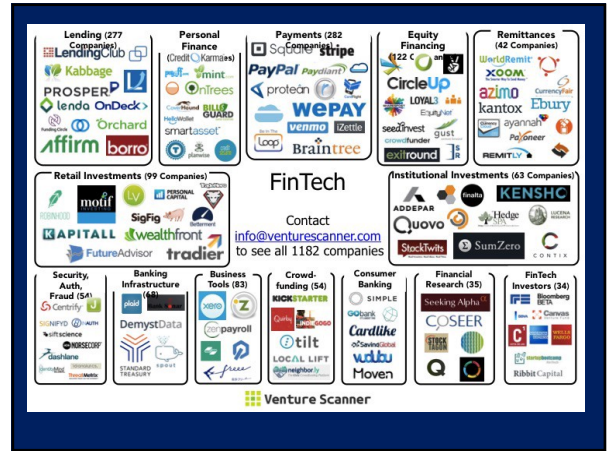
Lending (277 Companies)
LendingClub
Kabbage
PROSPER
lenda
OnDeck
Funding Circle
Orchard
Affirm
borro

Personal Finance
Credit Karma
mint
OnTrees
CoinMate
BillGuard
HelloWallet
smartasset
plaid
planwise

Payments (282 Companies)
Square
Stripe
PayPal
Paydiant
protean
WePay
venmo
iZettle
Loop
Braintree

Equity Financing (122 Companies)
CircleUp
LOYAL3
EquityNet
seedinvest
gust
crowdfunder
exitround

Remittances (42 Companies)
WorldRemit
XOOM
azimo
CurrencyFair
kantox
Ebury
ayannah
Payoneer
REMITLY

Retail Investments (99 Companies)
ROBINHOOD
motif
LV
PERSONAL CAPITAL
Betterment
SigFig
KAPITALL
wealthfront
FutureAdvisor
tradier

FinTech

Contact
info@venturescanner.com
to see all 1182 companies

Institutional Investments (63 Companies)
ADDEPAR
finalta
KENSHO
Quovo
Hedge
LUCENA RESEARCH
StockTwits
SumZero
CONTIX

Security, Auth, Fraud (54)
Centrify
SIGNIFYD
AUTH
siftscience
NORSECORP
dashlane

Banking Infrastructure (63)
plaid
DemystData
STANDARD TREASURY
spout

Business Tools (83)
xero
Z
zenpayroll
free

Crowd-funding (54)
KICKSTARTER
indiegogo
tilt
LOCAL LIFT
neighbor.ly

Consumer Banking
SIMPLE
GObank
Cardlike
SavingGlobal
vudubu
Moven

Financial Research (35)
Seeking Alpha
COSEER
STOCK
Q

FinTech Investors (34)
Bloomberg BETA
Canvas
WELLS FARGO
startupbootcamp
Ribbit Capital

Venture Scanner